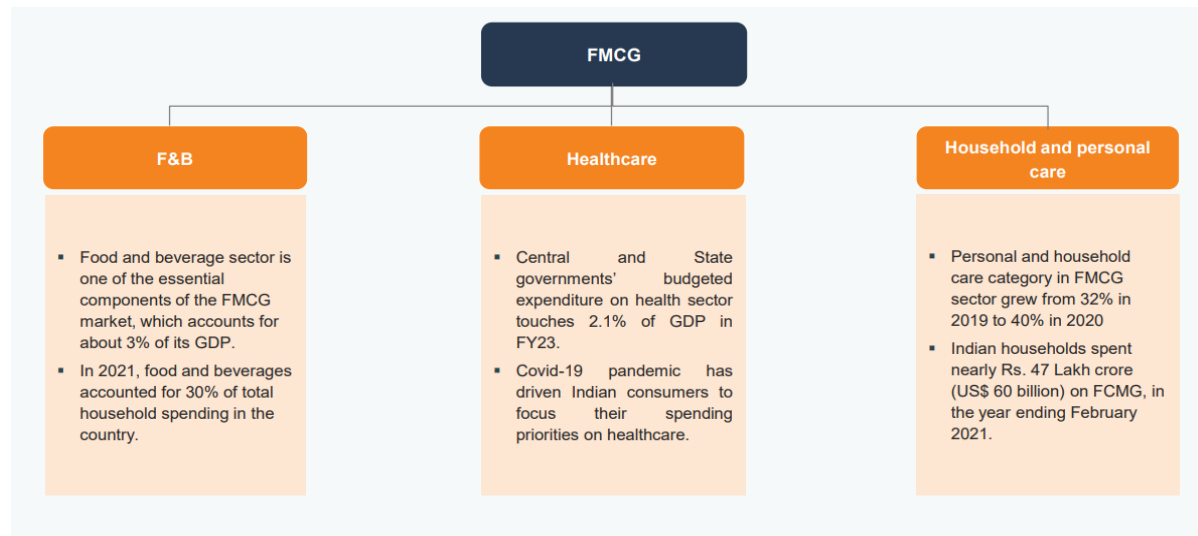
FMCG

F&B

▪ Food and beverage sector is one of the essential components of the FMCG market, which accounts for about 3% of its GDP.
▪ In 2021, food and beverages accounted for 30% of total household spending in the country.

Healthcare

▪ Central and State governments' budgeted expenditure on health sector touches 2.1% of GDP in FY23.
▪ Covid-19 pandemic has driven Indian consumers to focus their spending priorities on healthcare.

Household and personal care

▪ Personal and household care category in FMCG sector grew from 32% in 2019 to 40% in 2020
▪ Indian households spent nearly Rs. 47 Lakh crore (US$ 60 billion) on FCMG, in the year ending February 2021.